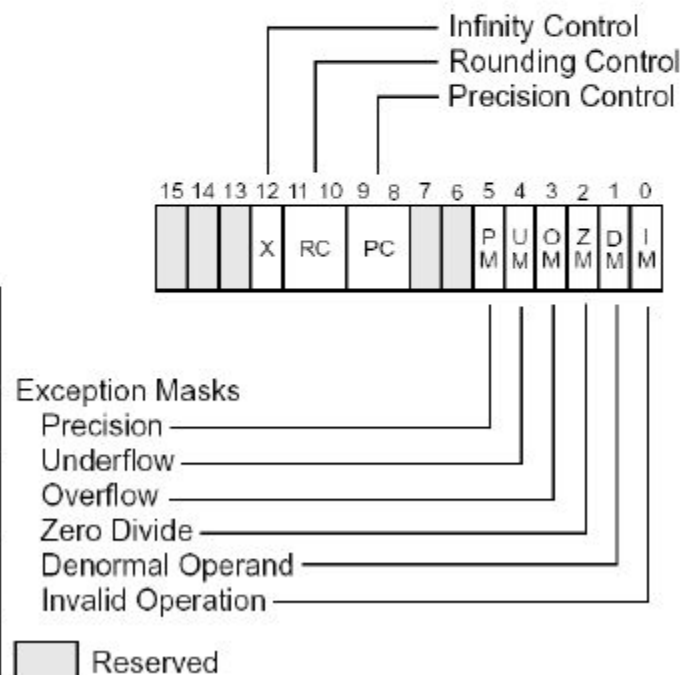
Infinity Control
Rounding Control
Precision Control

15 14 13 12 11 10 9 8 7 6 5 4 3 2 1 0

X RC PC P M U M O M Z M D M I M

Exception Masks
Precision
Underflow
Overflow
Zero Divide
Denormal Operand
Invalid Operation

Reserved